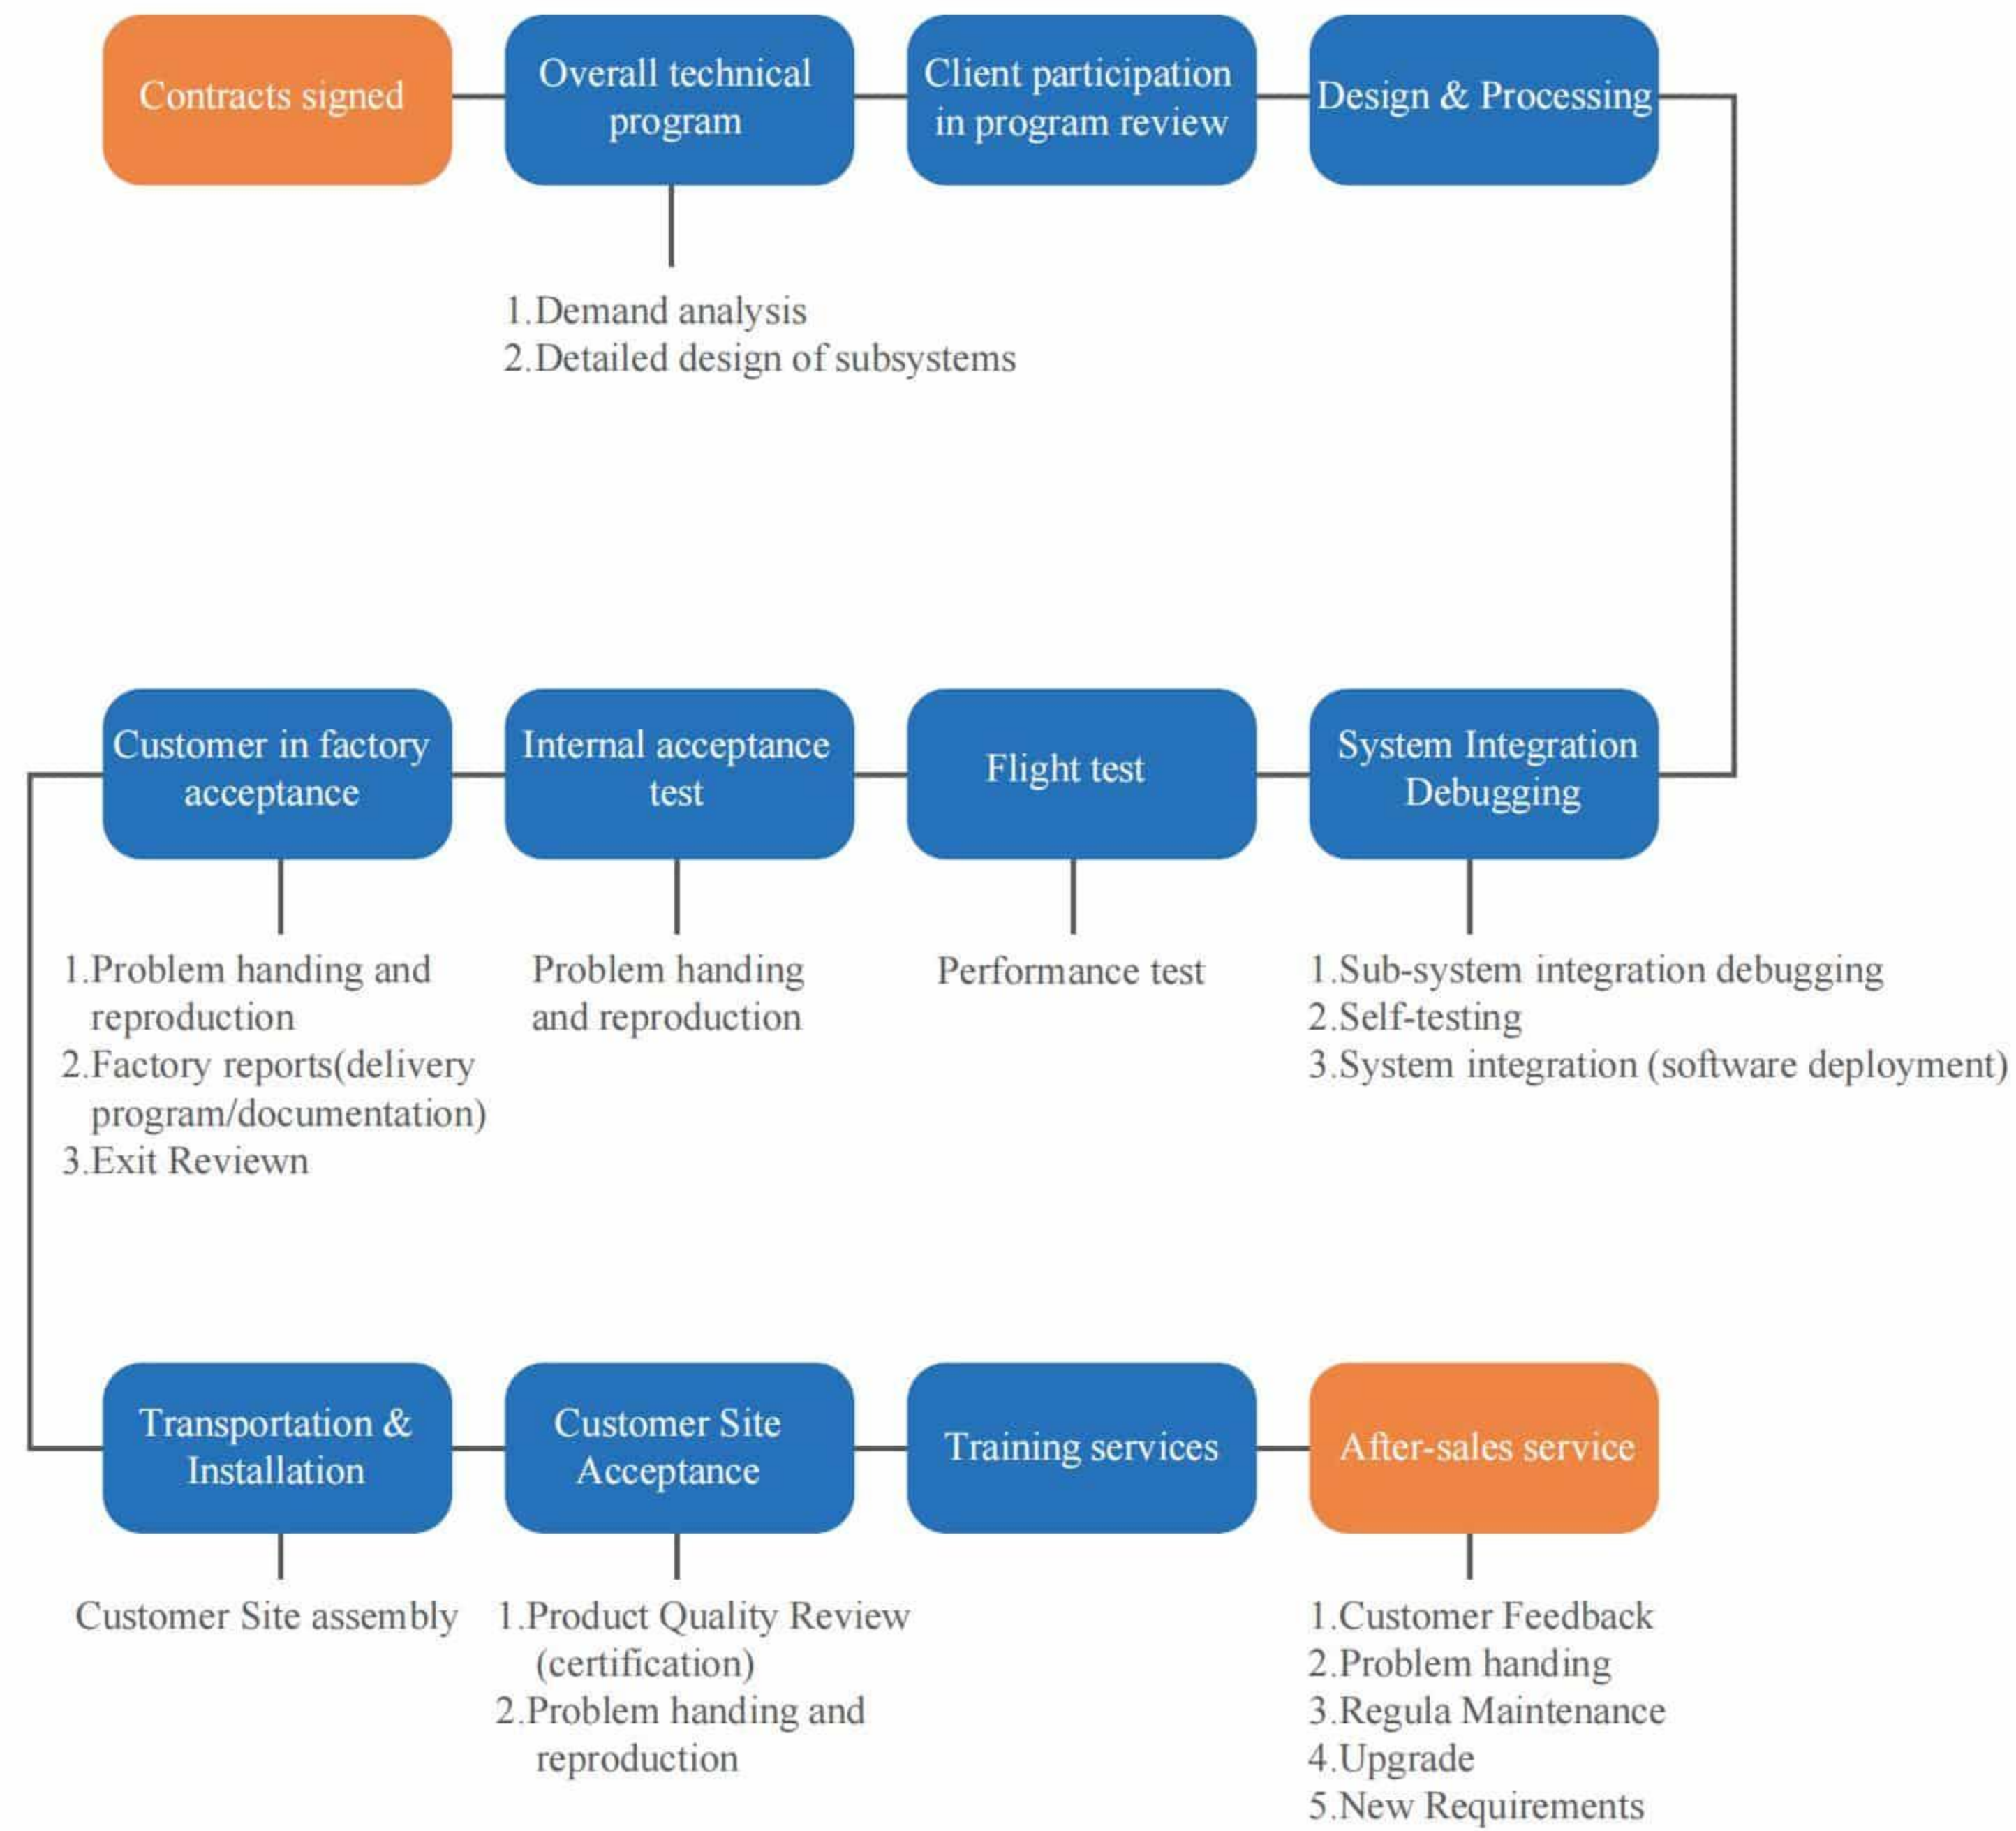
Contracts signed

Overall technical program

Client participation in program review

Design & Processing

1.Demand analysis
2.Detailed design of subsystems

Customer in factory acceptance

Internal acceptance test

Flight test

System Integration Debugging

1.Problem handing and reproduction
2.Factory reports(delivery program/documentation)
3.Exit Reviewn

Problem handing and reproduction

Performance test

1.Sub-system integration debugging
2.Self-testing
3.System integration (software deployment)

Transportation & Installation

Customer Site Acceptance

Training services

After-sales service

Customer Site assembly

1.Product Quality Review (certification)
2.Problem handing and reproduction

1.Customer Feedback
2.Problem handing
3.Regula Maintenance
4.Upgrade
5.New Requirements